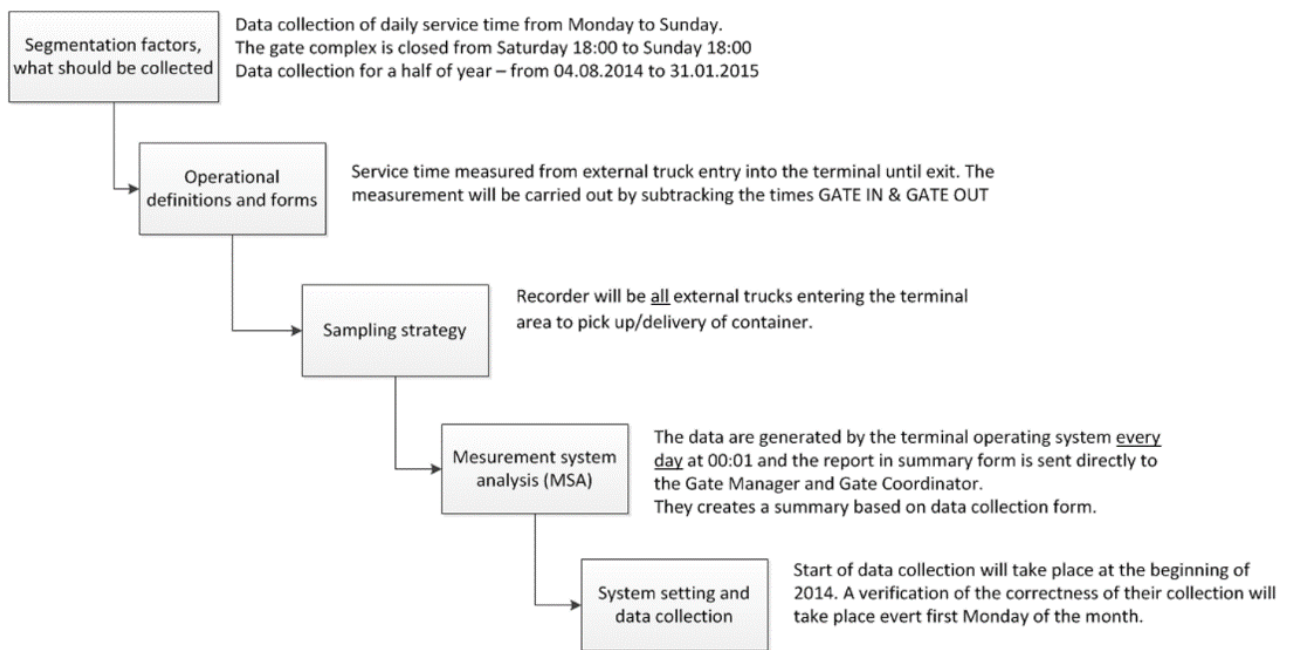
Segmentation factors, what should be collected

Data collection of daily service time from Monday to Sunday.
The gate complex is closed from Saturday 18:00 to Sunday 18:00
Data collection for a half of year – from 04.08.2014 to 31.01.2015

Operational definitions and forms

Service time measured from external truck entry into the terminal until exit. The measurement will be carried out by subtracking the times GATE IN & GATE OUT

Sampling strategy

Recorder will be all external trucks entering the terminal area to pick up/delivery of container.

Mesurement system analysis (MSA)

The data are generated by the terminal operating system every day at 00:01 and the report in summary form is sent directly to the Gate Manager and Gate Coordinator.
They creates a summary based on data collection form.

System setting and data collection

Start of data collection will take place at the beginning of 2014. A verification of the correctness of their collection will take place evert first Monday of the month.